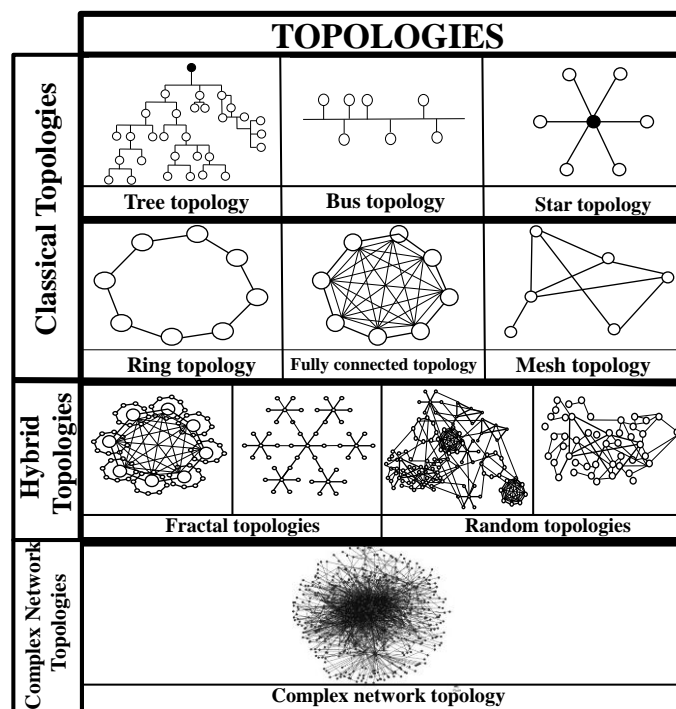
TOPOLOGIES

Classical Topologies

Tree topology

Bus topology

Star topology

Ring topology

Fully connected topology

Mesh topology

Hybrid Topologies

Fractal topologies

Random topologies

Complex Network Topologies

Complex network topology